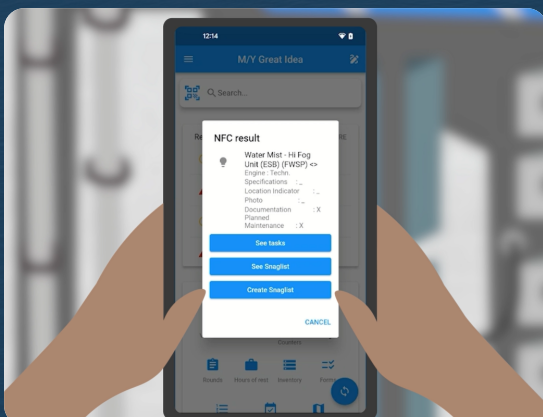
12:14

M/Y Great Idea

Search...

NFC result

Water Mist - Hi Fog Unit (ESB) (FWSP) <>
Engine : Techn. Specifications : _
Location Indicator : _
Photo : _
Documentation : X
Planned Maintenance : X

See tasks

See Snaglist

Create Snaglist

CANCEL

Rounds
Hours of rest
Inventory